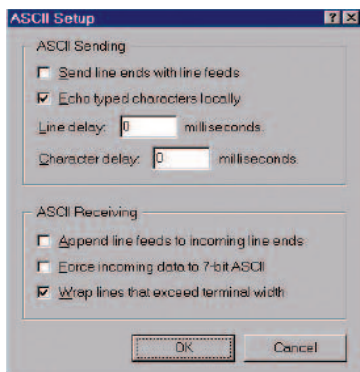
ASCII Setup
? X
ASCII Sending
Send line ends with line feeds
Echo typed characters locally
Line delay: 0 milliseconds.
Character delay: 0 milliseconds.
ASCII Receiving
Append line feeds to incoming line ends
Force incoming data to 7-bit ASCII
Wrap lines that exceed terminal width
OK
Cancel